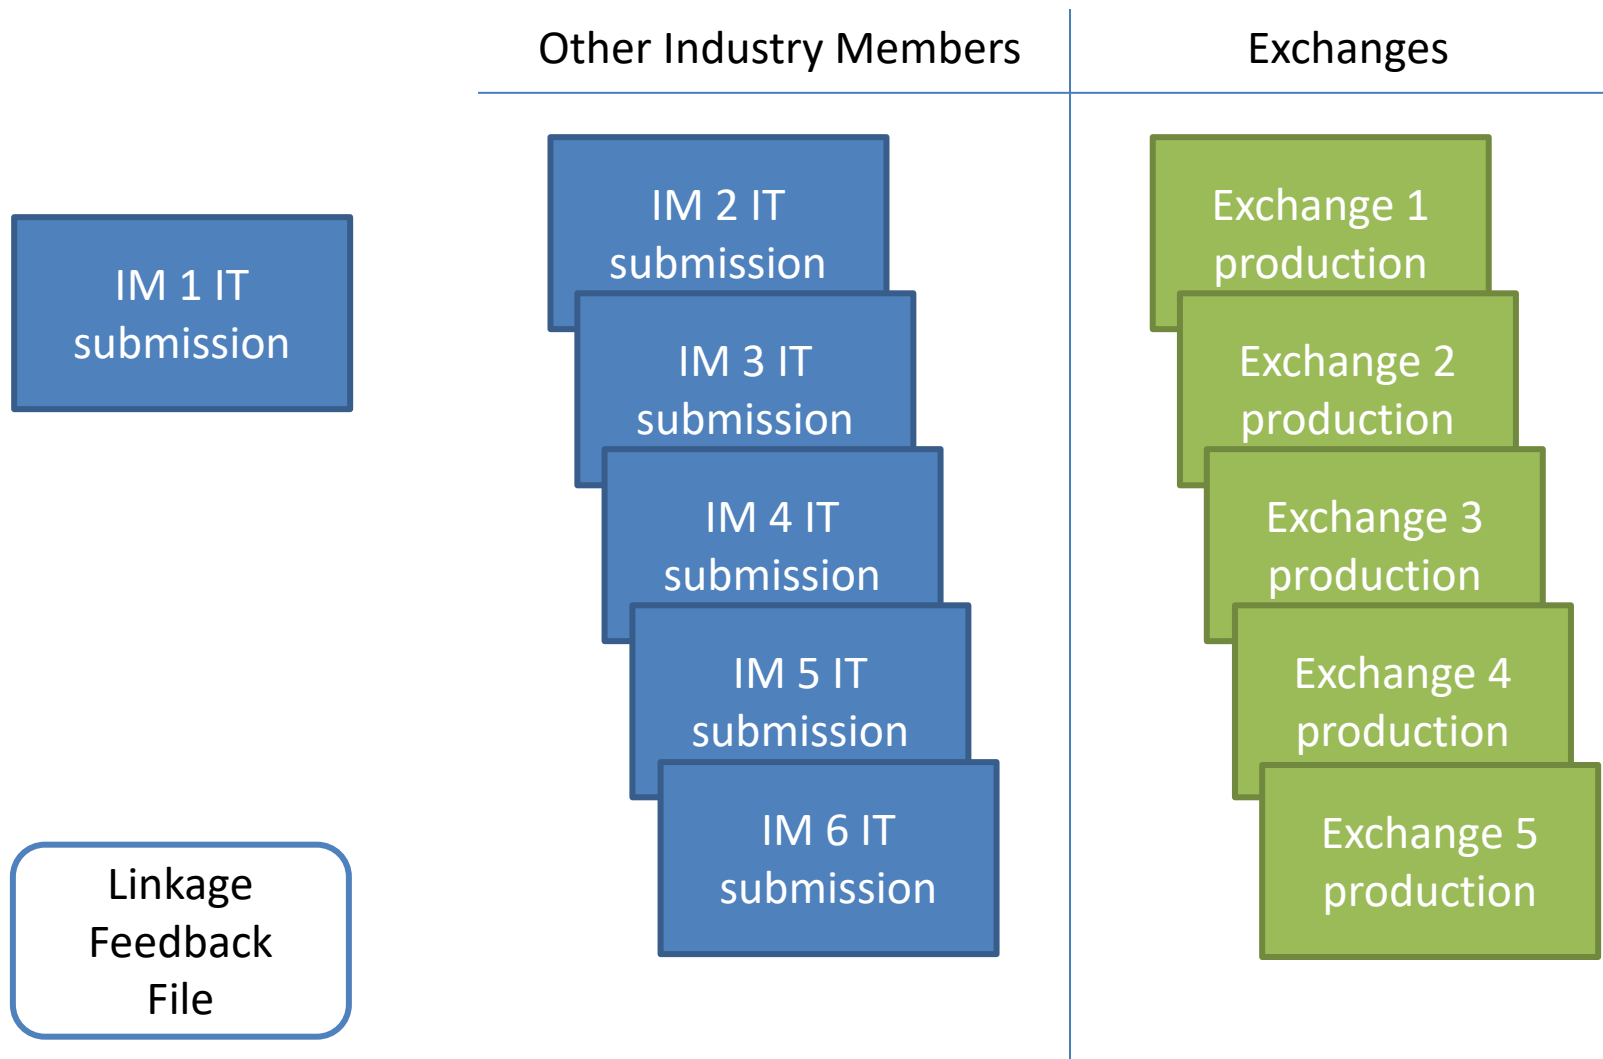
Other Industry Members

Exchanges

IM 1 IT submission

IM 2 IT submission

IM 3 IT submission

IM 4 IT submission

IM 5 IT submission

IM 6 IT submission

Exchange 1 production

Exchange 2 production

Exchange 3 production

Exchange 4 production

Exchange 5 production

Linkage Feedback File